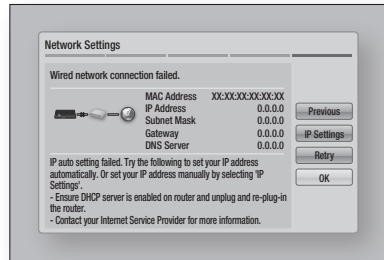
Network Settings

Wired network connection failed.

| | |
|---|---|
| MAC Address | XX:XX:XX:XX:XX:XX |
| IP Address | 0.0.0.0 |
| Subnet Mask | 0.0.0.0 |
| Gateway | 0.0.0.0 |
| DNS Server | 0.0.0.0 |

Previous

IP Settings

Retry

OK

IP auto setting failed. Try the following to set your IP address automatically. Or set your IP address manually by selecting 'IP Settings'.
- Ensure DHCP server is enabled on router and unplug and re-plug-in the router.
- Contact your Internet Service Provider for more information.